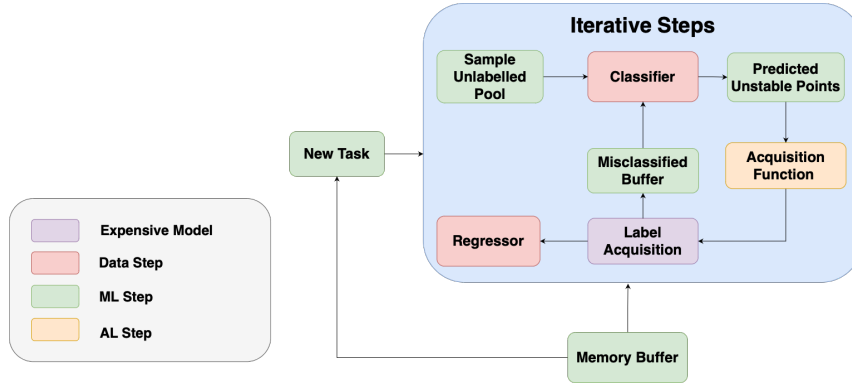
Iterative Steps

Sample Unlabelled Pool

Classifier

Predicted Unstable Points

New Task

Misclassified Buffer

Acquisition Function

Regressor

Label Acquisition

Memory Buffer

Expensive Model

Data Step

ML Step

AL Step